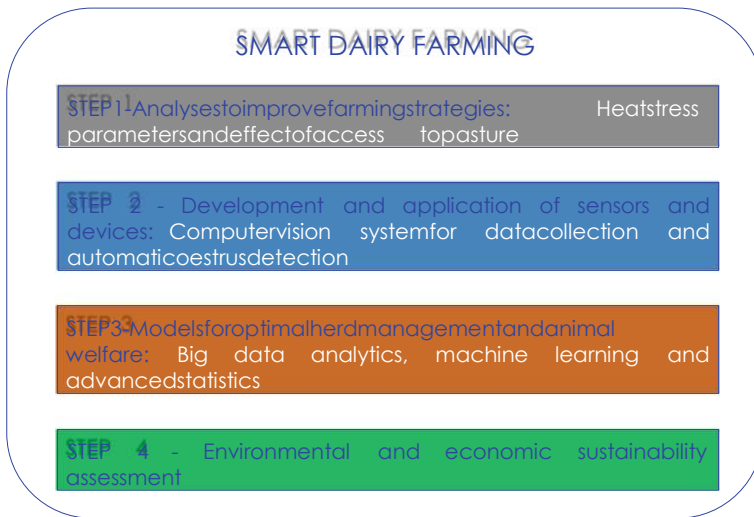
SMART DAIRY FARMING

STEP 1-Analysestoimprovefarmingstrategies: Heatstress parametersandeffectofaccess topasture

STEP 2 - Development and application of sensors and devices: Computervision systemfor datacollection and automaticoestrusdetection

STEP3-Modelsforoptimalherdmanagementandanimal welfare: Big data analytics, machine learning and advancedstatistics

STEP 4 - Environmental and economic sustainability assessment